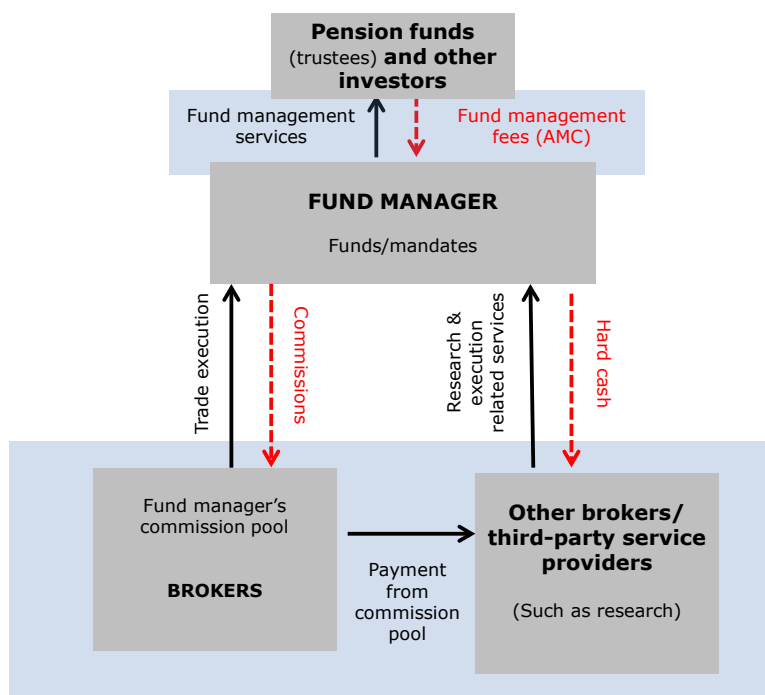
Pension funds (trustees) and other investors

Fund management services

Fund management fees (AMC)

FUND MANAGER

Funds/mandates

Trade execution

Commissions

Research & execution related services

Hard cash

Fund manager's commission pool

BROKERS

Payment from commission pool

Other brokers/ third-party service providers

(Such as research)